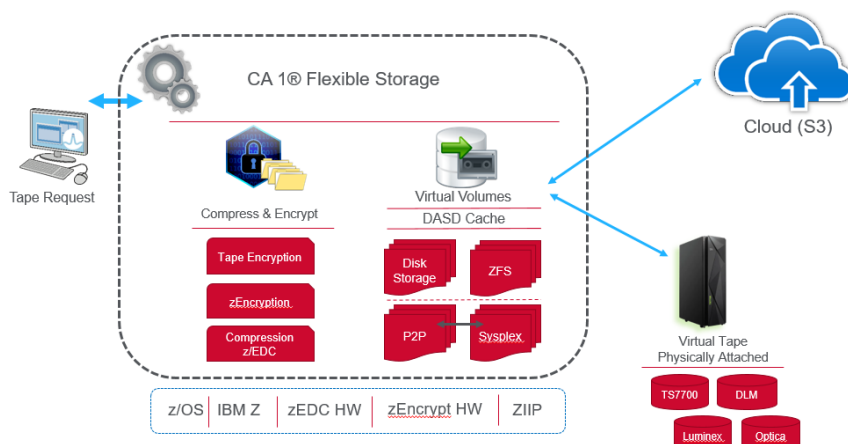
CA 1® Flexible Storage

Tape Request

Compress & Encrypt

Tape Encryption

zEncryption

Compression z/EDC

Virtual Volumes

DASD Cache

Disk Storage

ZFS

P2P

Sysplex

Cloud (S3)

Virtual Tape Physically Attached

TS7700

DLM

Luminex

Optica

z/OS | IBM Z | zEDC HW | zEncrypt HW | ZIIP